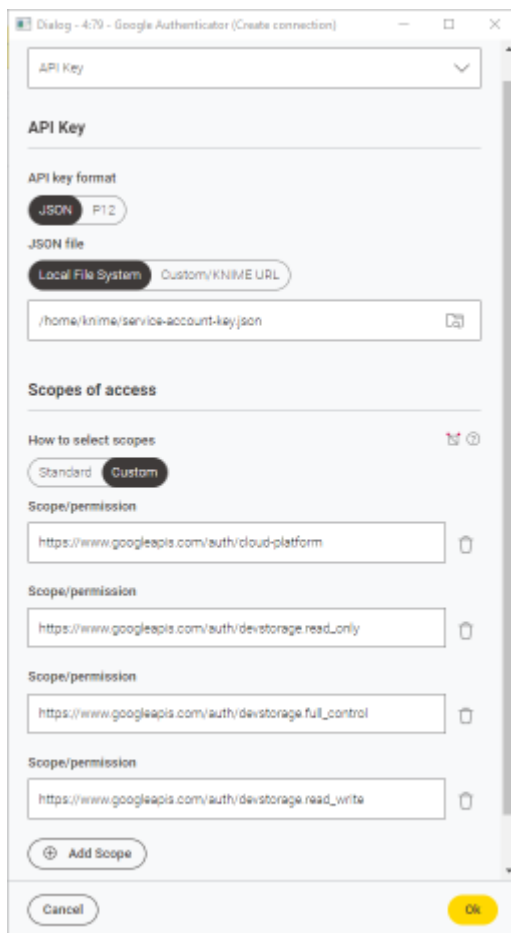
Dialog - 4:79 - Google Authenticator (Create connection)

API Key

API Key

API key format

JSON P12

JSON file

Local File System Custom/KNIME URL

/home/knime/service-account-key.json

Scopes of access

How to select scopes

Standard Custom

Scope/permission

https://www.googleapis.com/auth/cloud-platform

Scope/permission

https://www.googleapis.com/auth/devstorage.read_only

Scope/permission

https://www.googleapis.com/auth/devstorage.full_control

Scope/permission

https://www.googleapis.com/auth/devstorage.read_write

Add Scope

Cancel

Ok